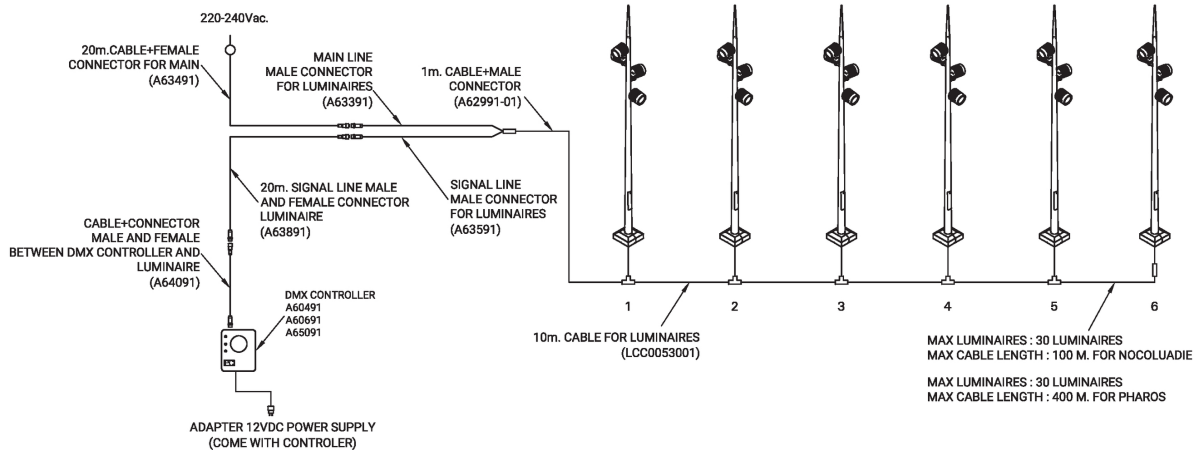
220-240Vac.

20m.CABLE+FEMALE CONNECTOR FOR MAIN (A63491)

MAIN LINE MALE CONNECTOR FOR LUMINAIRES (A63391)

1m. CABLE+MALE CONNECTOR (A62991-01)

20m. SIGNAL LINE MALE AND FEMALE CONNECTOR LUMINAIRE (A63891)

SIGNAL LINE MALE CONNECTOR FOR LUMINAIRES (A63591)

CABLE+CONNECTOR MALE AND FEMALE BETWEEN DMX CONTROLLER AND LUMINAIRE (A64091)

DMX CONTROLLER A60491 A60691 A65091

ADAPTER 12VDC POWER SUPPLY (COME WITH CONTROLER)

1 2 3 4 5 6

10m. CABLE FOR LUMINAIRES (LCC0053001)

MAX LUMINAIRES : 30 LUMINAIRES
MAX CABLE LENGTH : 100 M. FOR NOCOLUADIE

MAX LUMINAIRES : 30 LUMINAIRES
MAX CABLE LENGTH : 400 M. FOR PHAROS